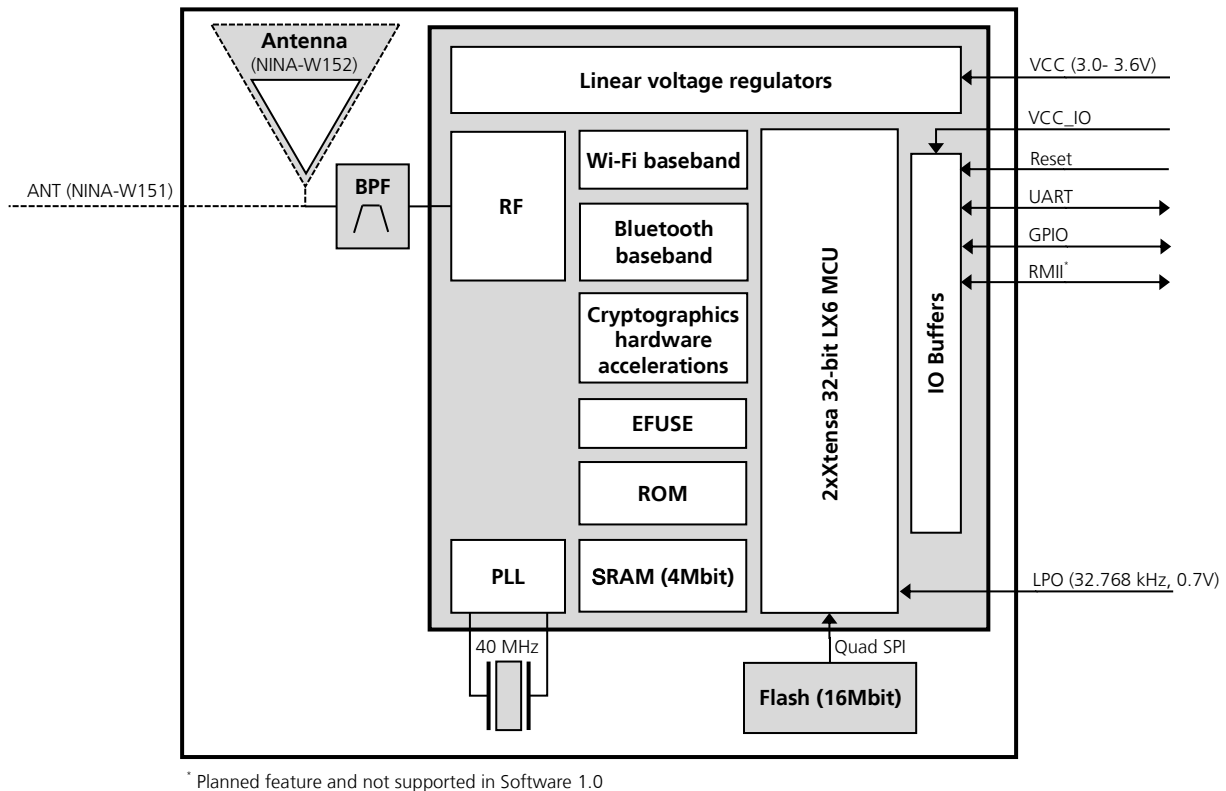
Antenna
(NINA-W152)

ANT (NINA-W151)

BPF

Linear voltage regulators

RF

Wi-Fi baseband

Bluetooth baseband

Cryptographics hardware accelerations

EFUSE

ROM

PLL

SRAM (4Mbit)

2xXtensa 32-bit LX6 MCU

IO Buffers

VCC (3.0- 3.6V)

VCC_IO

Reset

UART

GPIO

RMII*

LPO (32.768 kHz, 0.7V)

40 MHz

Quad SPI

Flash (16Mbit)

* Planned feature and not supported in Software 1.0